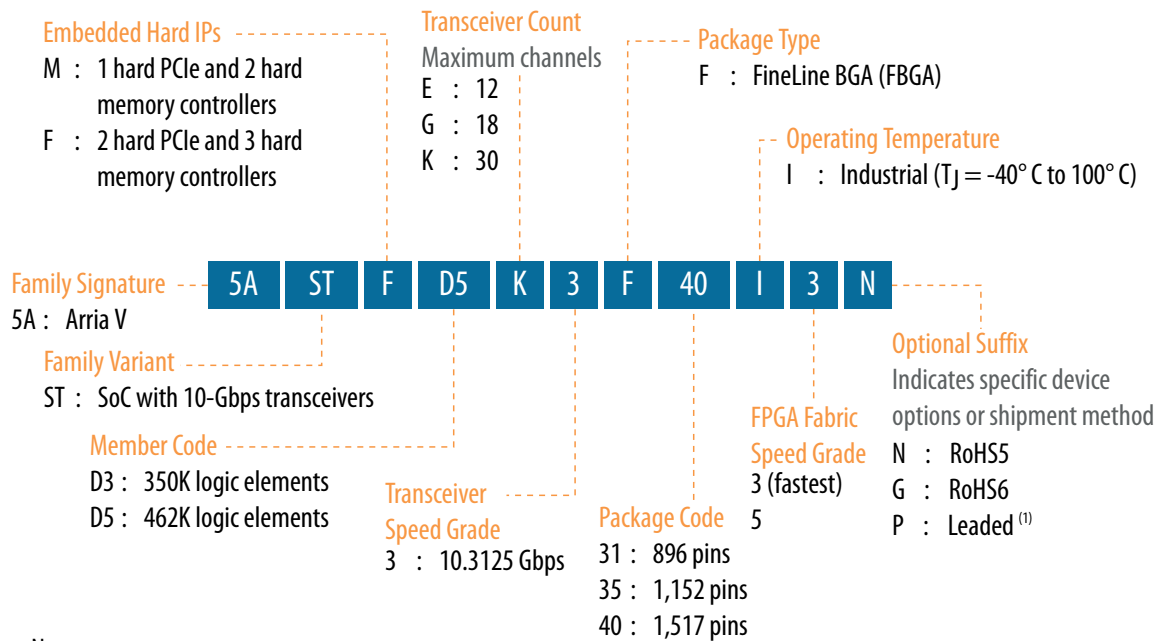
Embedded Hard IPs
M : 1 hard PCIe and 2 hard memory controllers
F : 2 hard PCIe and 3 hard memory controllers

Transceiver Count
Maximum channels
E : 12
G : 18
K : 30

Package Type
F : FineLine BGA (FBGA)

Operating Temperature
I : Industrial ($T_J$ = -40° C to 100° C)

| 5A | ST | F | D5 | K | 3 | F | 40 | I | 3 | N |
|---|---|---|---|---|---|---|---|---|---|---|

Family Signature
5A : Arria V

Family Variant
ST : SoC with 10-Gbps transceivers

Member Code
D3 : 350K logic elements
D5 : 462K logic elements

Transceiver Speed Grade
3 : 10.3125 Gbps

Package Code
31 : 896 pins
35 : 1,152 pins
40 : 1,517 pins

FPGA Fabric Speed Grade
3 (fastest)
5

Optional Suffix
Indicates specific device options or shipment method
N : RoHS5
G : RoHS6
P : Leaded $^{(1)}$

N